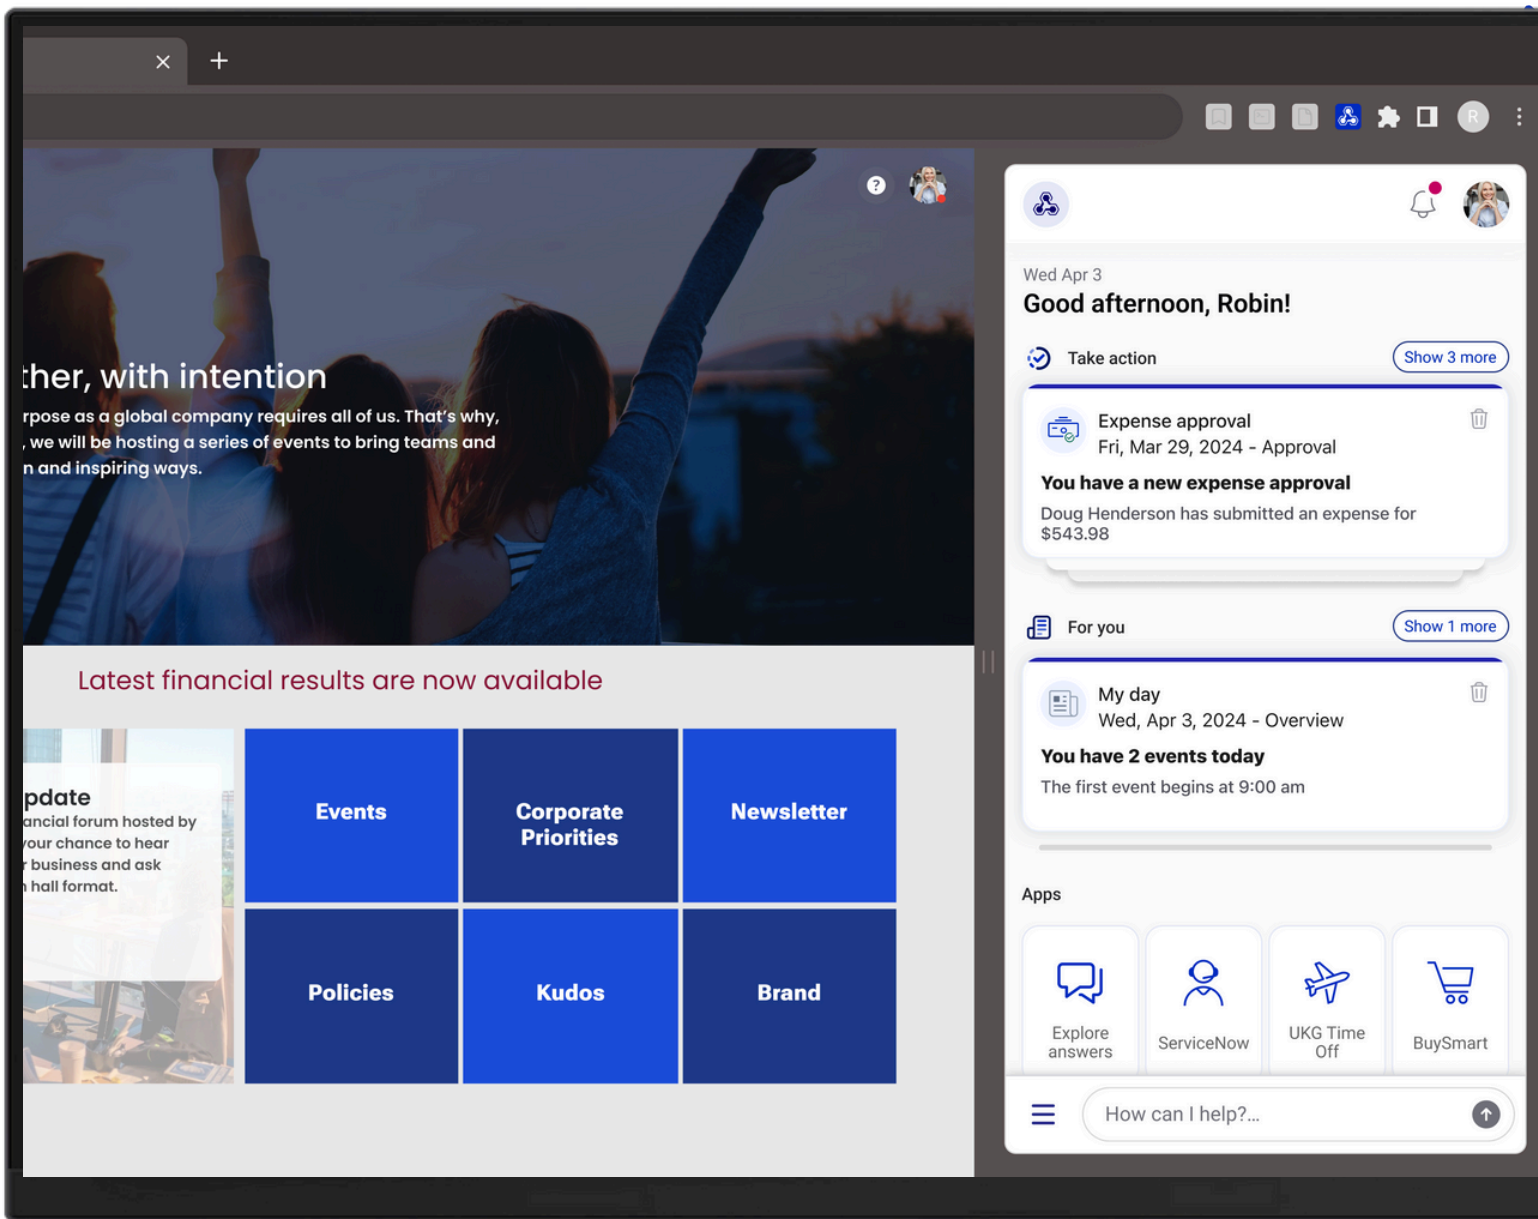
ther, with intention

rpose as a global company requires all of us. That's why, , we will be hosting a series of events to bring teams and n and inspiring ways.

Latest financial results are now available

pdate
ancial forum hosted by your chance to hear r business and ask n hall format.

| Events | Corporate Priorities | Newsletter |
|---|---|---|
| Policies | Kudos | Brand |

R

Wed Apr 3
Good afternoon, Robin!

Take action
Show 3 more

Expense approval
Fri, Mar 29, 2024 - Approval
You have a new expense approval
Doug Henderson has submitted an expense for $543.98

For you
Show 1 more

My day
Wed, Apr 3, 2024 - Overview
You have 2 events today
The first event begins at 9:00 am

Apps

Explore answers
ServiceNow
UKG Time Off
BuySmart

How can I help?...